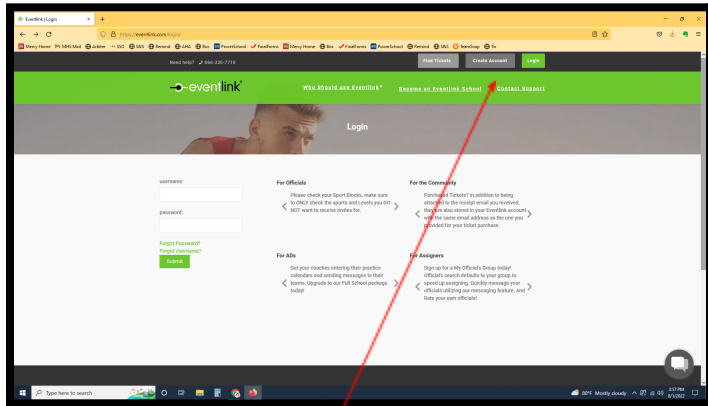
Eventlink | Login
https://eventlink.com/login/
Mercy Home MHS Mail Adobe SSO S&S Remind iUAL Box PowerSchool FinalForms Mercy Home Box FinalForms PowerSchool Remind S&S TeamSnap 5x

Need help? 866-330-7718
Find Tickets
Create Account
Login

eventlink
Who Should use Eventlink?
Become an Eventlink School
Contact Support

Login

username:

password:

Forgot Password?
Forgot Username?
Submit

For Officials
Please check your Sport Blocks, make sure to ONLY check the sports and Levels you DO NOT want to receive levies for.

For the Community
Purchased Tickets? In addition to being attached to the receipt email you received, they are also stored in your EventLink account with the same email address as the one you provided for your ticket purchase.

For ADs
Get your coaches entering their practice calendars and sending messages to their teams. Upgrade to our Full School package today!

For Assigners
Sign up for a My Officials Group today! Officials search defaults to your group to speed up assigning. Quickly message your officials utilizing our messaging feature. And Rate your own officials!

Type here to search
80°F Mostly cloudy
3:17 PM
8/1/2022